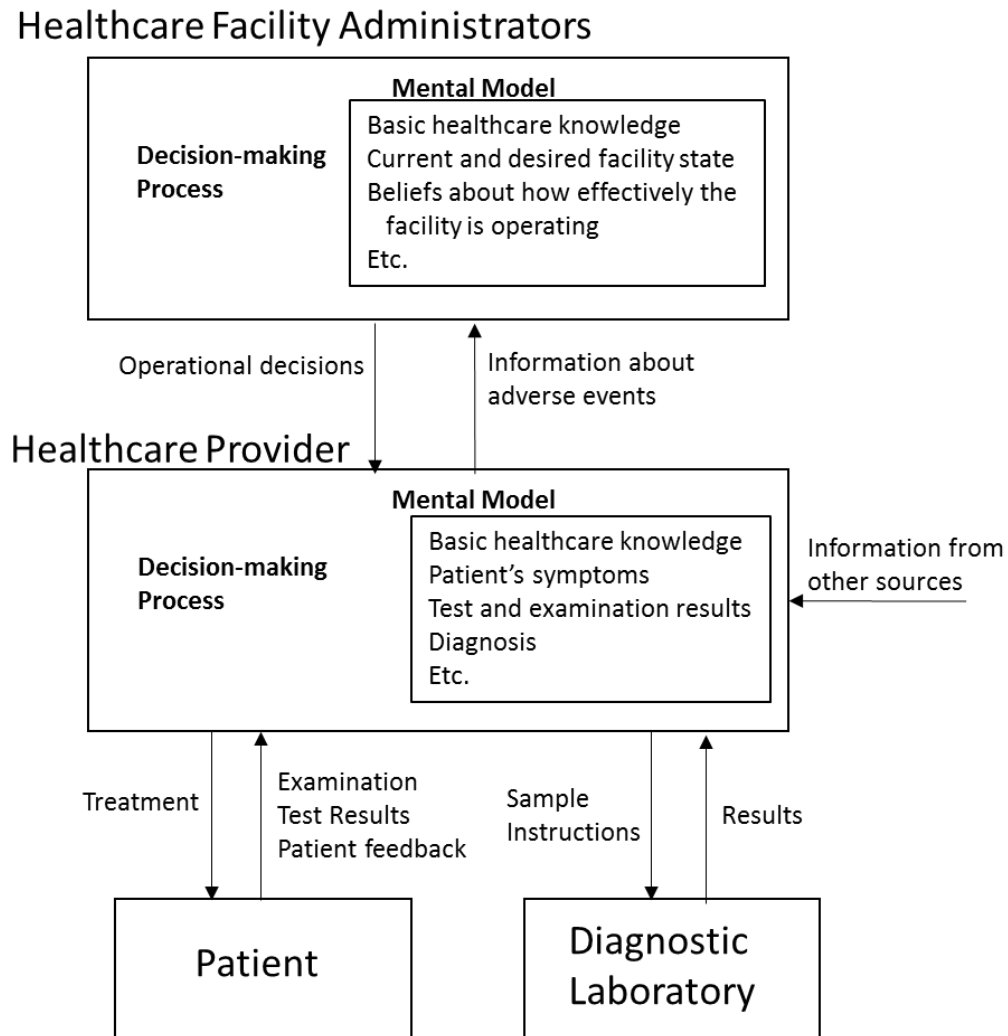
Healthcare Facility Administrators

Decision-making Process

Mental Model

Basic healthcare knowledge
Current and desired facility state
Beliefs about how effectively the facility is operating
Etc.

Operational decisions

Information about adverse events

Healthcare Provider

Decision-making Process

Mental Model

Basic healthcare knowledge
Patient's symptoms
Test and examination results
Diagnosis
Etc.

Information from other sources

Treatment

Examination
Test Results
Patient feedback

Sample
Instructions

Results

Patient

Diagnostic Laboratory